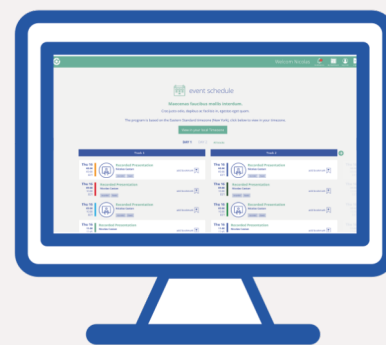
event schedule

Maecenas faucibus mollis interdum.

Welcome Nicolas

Track 1

Track 2

Thu 14

Recorded Presentation

Thu 14

Recorded Presentation

Thu 14

Recorded Presentation

Thu 14

Recorded Presentation

Thu 14

Recorded Presentation

Thu 14

Recorded Presentation

Thu 14

Thu 14

Recorded Presentation